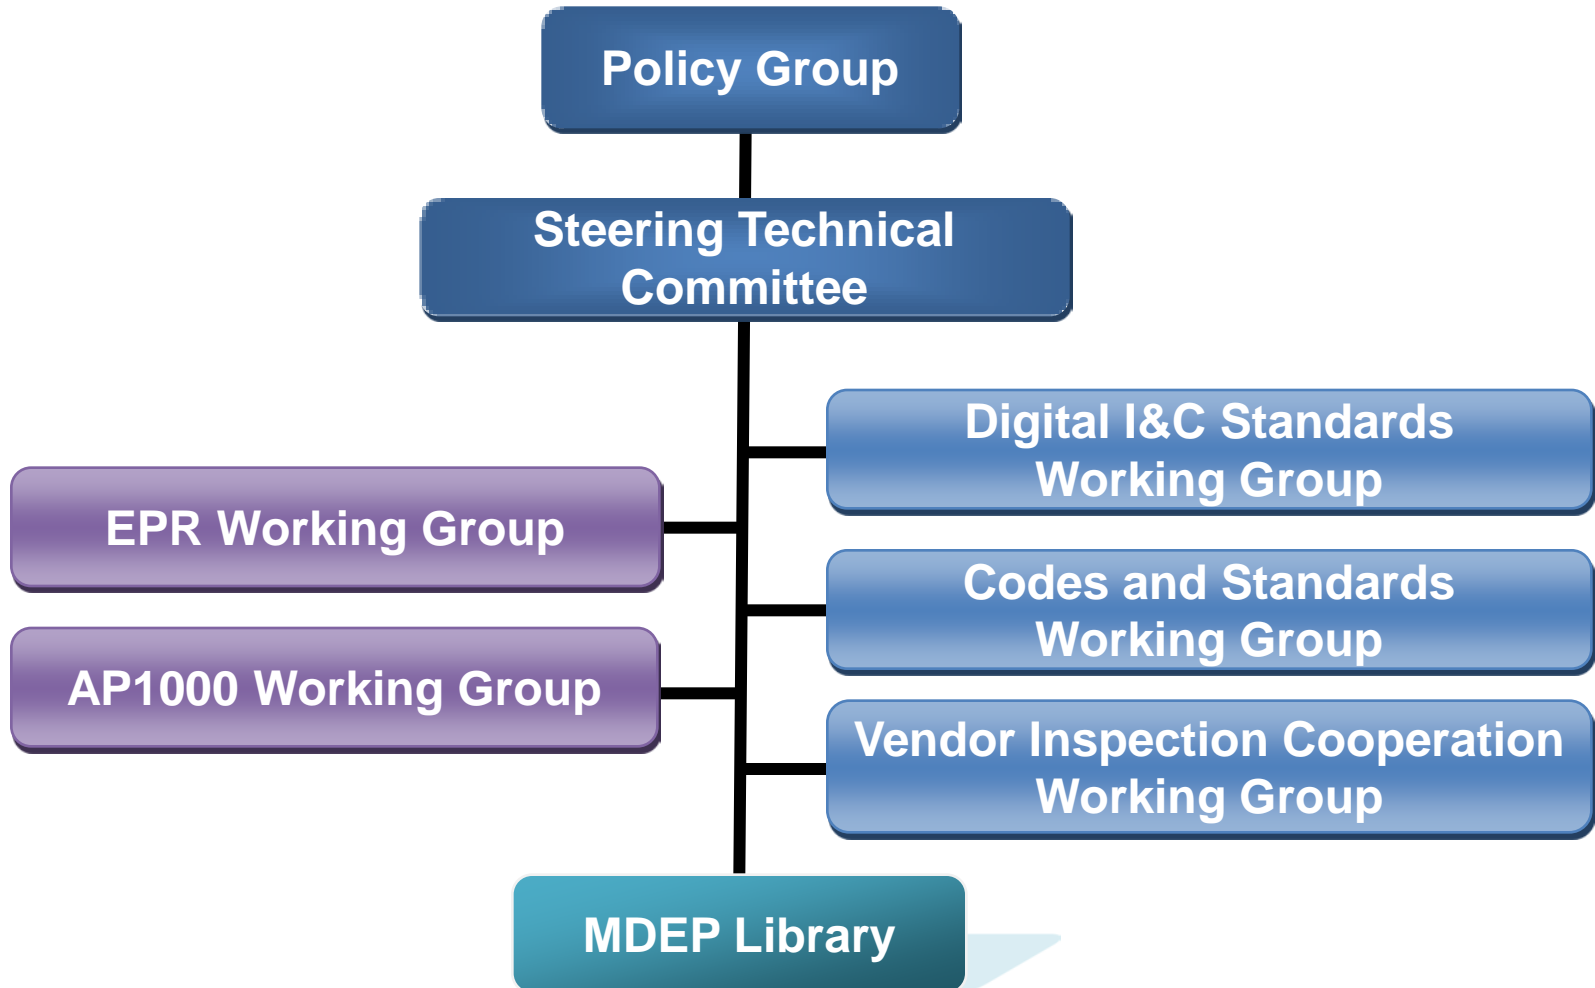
Policy Group

Steering Technical Committee

Digital I&C Standards Working Group

EPR Working Group

Codes and Standards Working Group

AP1000 Working Group

Vendor Inspection Cooperation Working Group

MDEP Library